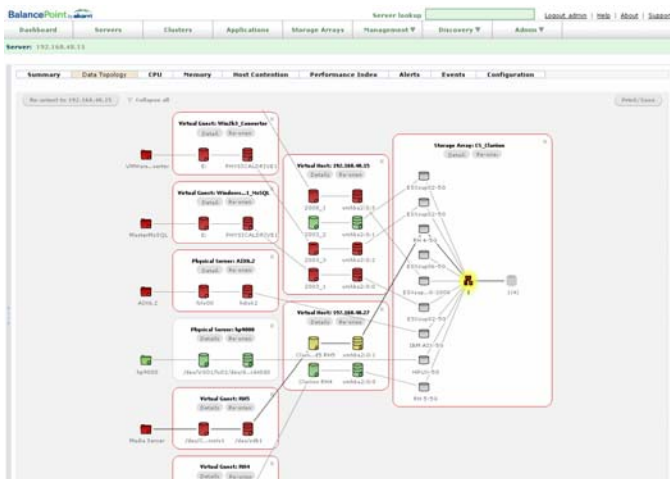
BalancePoint

Server lookup

Logout admin | Help | About | Support

Dashboard Servers Clusters Applications Storage Arrays Management ▼ Discovery ▼ Admin ▼

Server: 192.168.48.15

Summary | Data Topology | CPU | Memory | Host Contention | Performance Index | Alerts | Events | Configuration

Re-orient to 192.168.48.15 | Collapse all

Print/Save

Virtual Guest: Win2k3_Converter
Details Re-orient
UMware...verter
E:
PHYSICALDRIVE1

Virtual Guest: Windows...1_MsSQL
Details Re-orient
MasterMsSQL
E:
PHYSICALDRIVE1

Physical Server: AIX6.2
Details Re-orient
AIX6.2
hdisk0
hdisk2

Physical Server: hp9000
Details Re-orient
hp9000
/dev/VG01/lvol1
/dev/d...c4t0d0

Virtual Guest: RH5
Details Re-orient
Media Server
/dev/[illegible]
/dev/sdb1

Virtual Guest: RH4
Details Re-orient

Virtual Host: 192.168.48.15
Details Re-orient
2003_1
vmhba2:0:1
2003_2
vmhba2:0:1
2003_3
vmhba2:0:2
2003_1
vmhba2:0:0

Virtual Host: 192.168.48.27
Details Re-orient
Clarii...05 RH5
vmhba2:0:1
Clariion RH4
vmhba2:0:0

Storage Array: CS_Clariion
Details Re-orient
ESXsap02-5G
ESXsap02-5G
RH-4-5G
ESXsap06-5G
ESXsap...h-300G
ESXsap02-5G
ESXsap02-5G
IBM AIX-5G
HPUX-5G
RH-5-5G
1
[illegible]